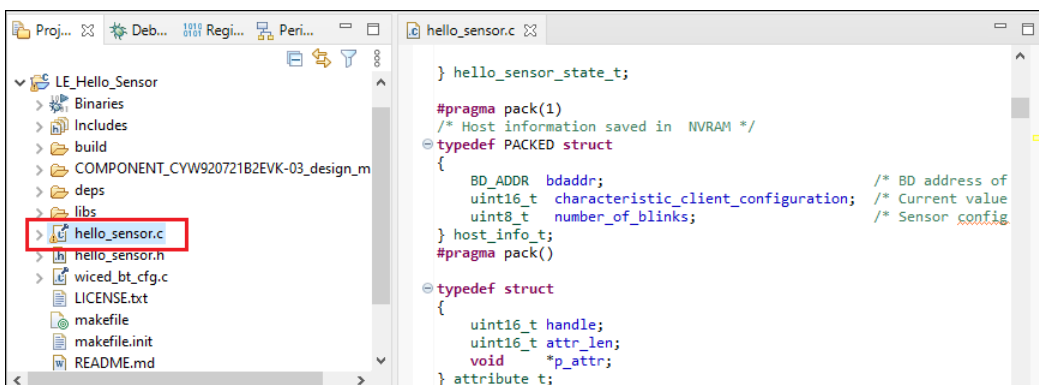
Proj... ☒ Deb... Regi... Peri...

LE_Hello_Sensor
Binaries
Includes
build
COMPONENT_CYW920721B2EVK-03_design_m
deps
libs
hello_sensor.c
hello_sensor.h
wiced_bt_cfg.c
LICENSE.txt
makefile
makefile.init
README.md

hello_sensor.c ☒

} hello_sensor_state_t;

#pragma pack(1)
/* Host information saved in NVRAM */
typedef PACKED struct
{
BD_ADDR bdaddr; /* BD address of
uint16_t characteristic_client_configuration; /* Current value
uint8_t number_of_blinks; /* Sensor config
} host_info_t;
#pragma pack()

typedef struct
{
uint16_t handle;
uint16_t attr_len;
void *p_attr;
} attribute_t;